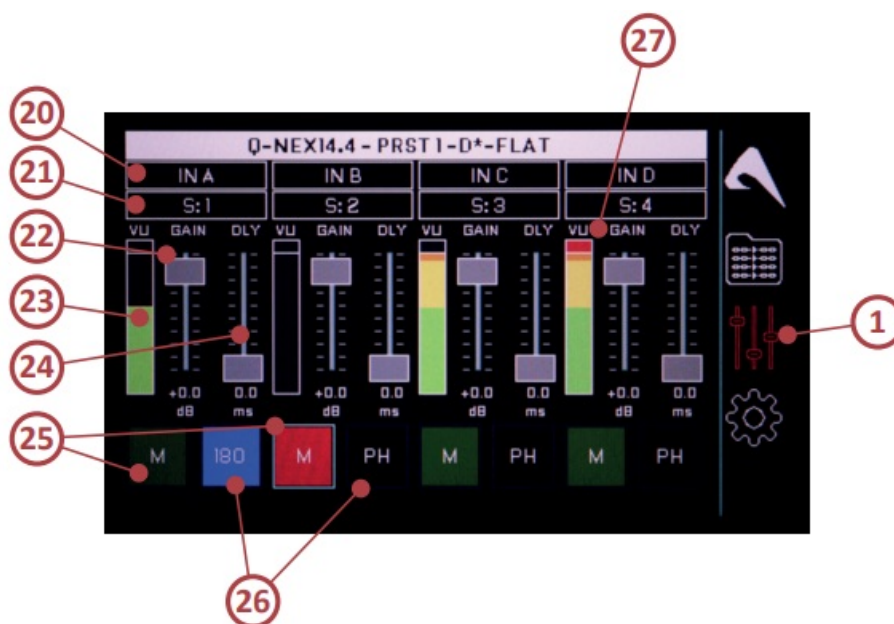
27

20

Q-NEX14.4 - PRST1-D*-FLAT

21

IN A
S: 1

IN B
S: 2

IN C
S: 3

IN D
S: 4

22

VU GAIN DLY

VU GAIN DLY

VU GAIN DLY

VU GAIN DLY

23

1

24

+0.0 dB
0.0 ms

+0.0 dB
0.0 ms

+0.0 dB
0.0 ms

+0.0 dB
0.0 ms

25

M
180
M
PH
M
PH
M
PH

26